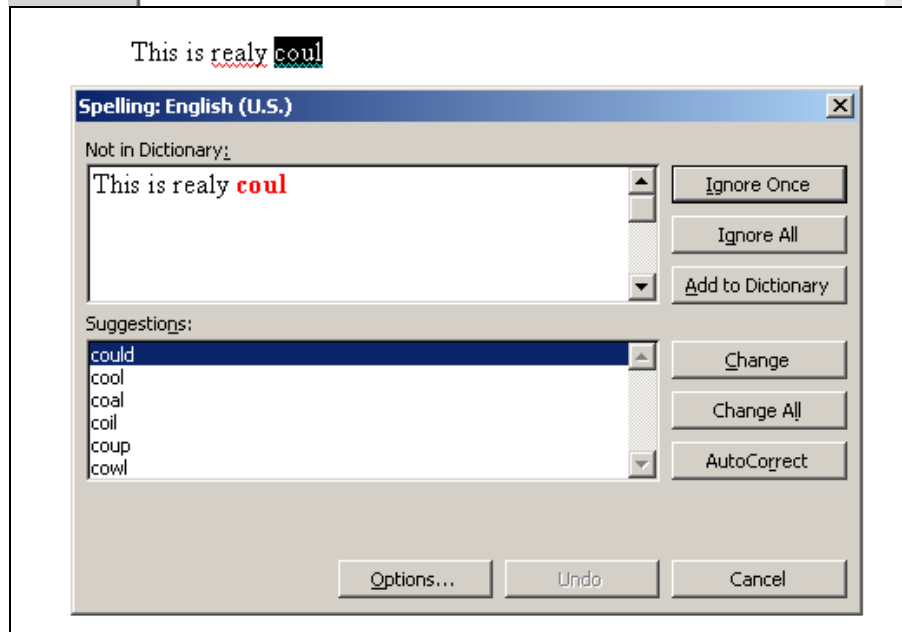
This is realy coul

Spelling: English (U.S.)

Not in Dictionary:

This is realy coul

Ignore Once

Ignore All

Add to Dictionary

Suggestions:

could
cool
coal
coil
coup
cowl

Change

Change All

AutoCorrect

Options...

Undo

Cancel